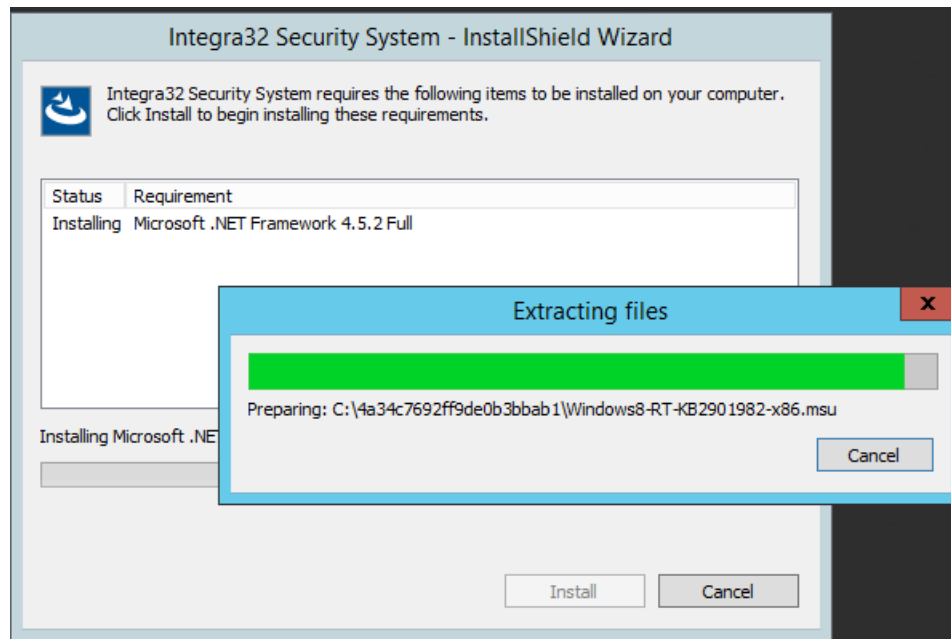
Integra32 Security System - InstallShield Wizard

Integra32 Security System requires the following items to be installed on your computer. Click Install to begin installing these requirements.

| Status | Requirement |
|---|---|
| Installing | Microsoft .NET Framework 4.5.2 Full |

Installing Microsoft .NET

Install Cancel

Extracting files

Preparing: C:\4a34c7692ff9de0b3bbab1\Windows8-RT-KB2901982-x86.msu

Cancel